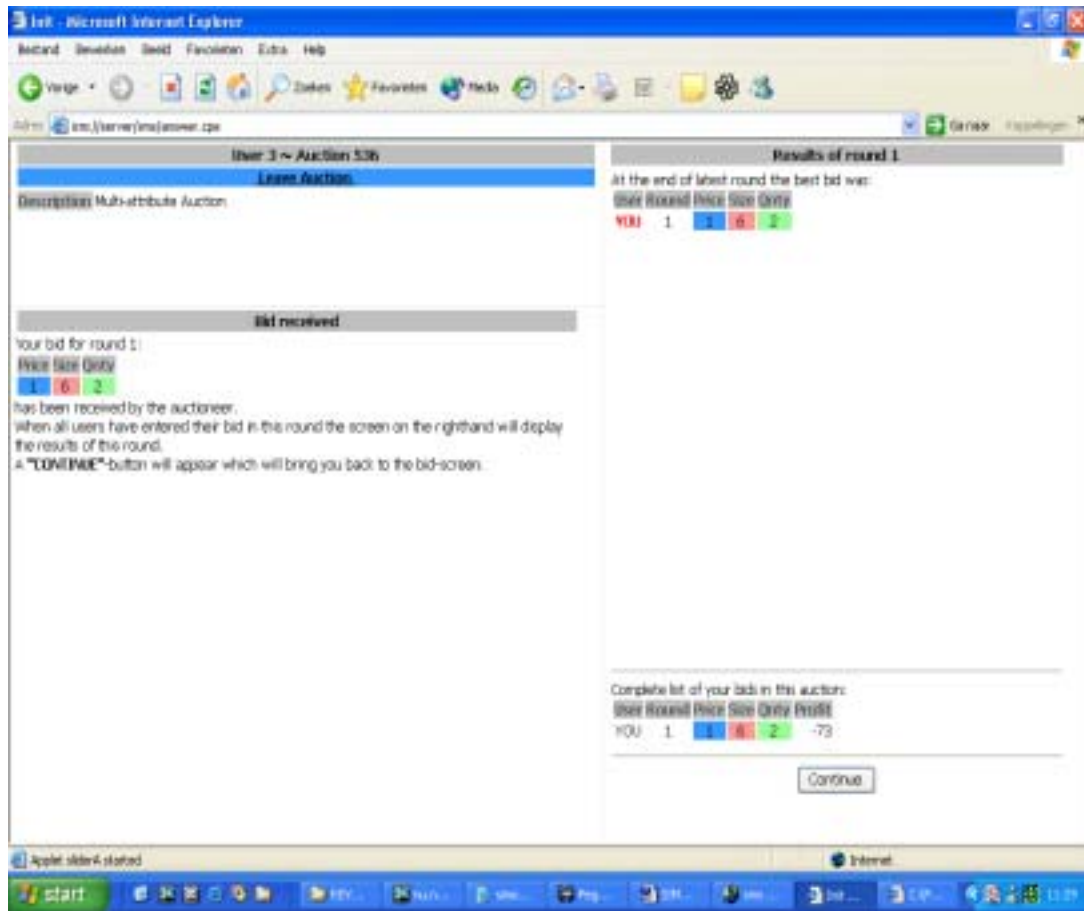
Init - Microsoft Internet Explorer

Bestand Bewerken Beeld Favorieten Extra Help

Vorige Zoeken Favorieten Media

Adres ims://server/ims/answer.cpe

Ga naar Koppelingen

User 3 ~ Auction 536

Leave Auction

Description Multi-attribute Auction

Bid received

Your bid for round 1:

| Price | Size | Qnty |
|---|---|---|
| 1 | 6 | 2 |

has been received by the auctioneer.
When all users have entered their bid in this round the screen on the righthand will display the results of this round.
A "CONTINUE"-button will appear which will bring you back to the bid-screen.

Results of round 1

At the end of latest round the best bid was:

| User | Round | Price | Size | Qnty |
|---|---|---|---|---|
| YOU | 1 | 1 | 6 | 2 |

Complete list of your bids in this auction:

| User | Round | Price | Size | Qnty | Profit |
|---|---|---|---|---|---|
| YOU | 1 | 1 | 6 | 2 | -73 |

Continue

Applet slider4 started

Internet

start